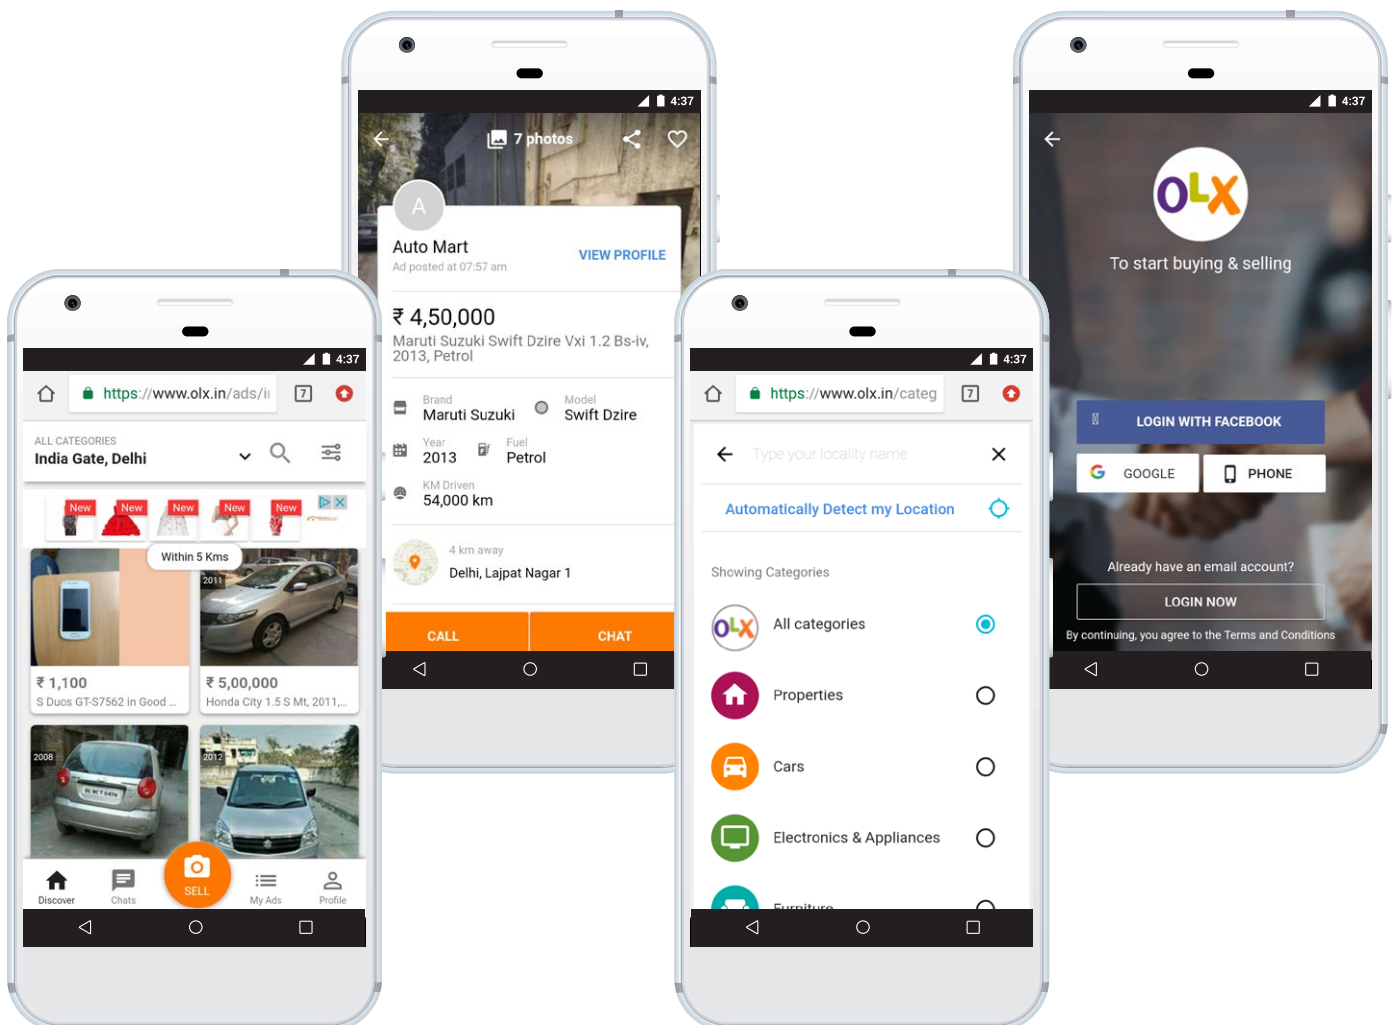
4:37

https://www.olx.in/ads/ii

7

ALL CATEGORIES

India Gate, Delhi

New New New New New

Within 5 Kms

2011

₹ 1,100

S Ducs GT-S7562 in Good ...

₹ 5,00,000

Honda City 1.5 S Mt, 2011,...

2008

2012

Discover Chats SELL My Ads Profile

4:37

7 photos

A

Auto Mart

Ad posted at 07:57 am

VIEW PROFILE

₹ 4,50,000

Maruti Suzuki Swift Dzire Vxi 1.2 Bs-iv, 2013, Petrol

Brand
Maruti Suzuki

Model
Swift Dzire

Year
2013

Fuel
Petrol

KM Driven
54,000 km

4 km away

Delhi, Lajpat Nagar 1

CALL

CHAT

4:37

https://www.olx.in/categ

7

Type your locality name

Automatically Detect my Location

Showing Categories

All categories

Properties

Cars

Electronics & Appliances

Furniture

4:37

OLX

To start buying & selling

LOGIN WITH FACEBOOK

GOOGLE

PHONE

Already have an email account?

LOGIN NOW

By continuing, you agree to the Terms and Conditions